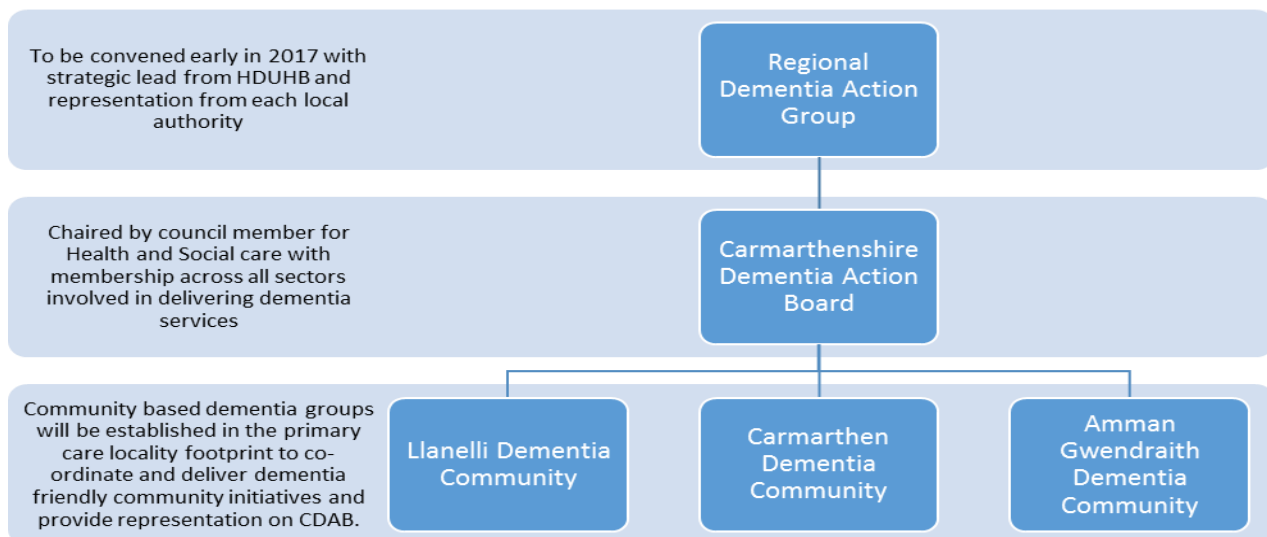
To be convened early in 2017 with strategic lead from HDUHB and representation from each local authority

Regional Dementia Action Group

Chaired by council member for Health and Social care with membership across all sectors involved in delivering dementia services

Carmarthenshire Dementia Action Board

Community based dementia groups will be established in the primary care locality footprint to co-ordinate and deliver dementia friendly community initiatives and provide representation on CDAB.

Llanelli Dementia Community

Carmarthen Dementia Community

Amman Gwendraith Dementia Community